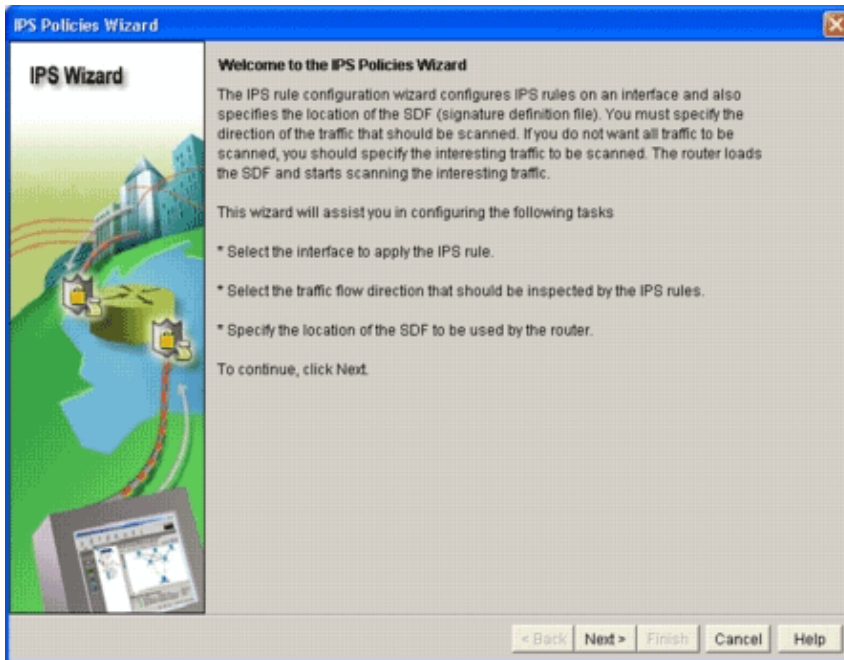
IPS Policies Wizard

IPS Wizard

Welcome to the IPS Policies Wizard

The IPS rule configuration wizard configures IPS rules on an interface and also specifies the location of the SDF (signature definition file). You must specify the direction of the traffic that should be scanned. If you do not want all traffic to be scanned, you should specify the interesting traffic to be scanned. The router loads the SDF and starts scanning the interesting traffic.

This wizard will assist you in configuring the following tasks

* Select the interface to apply the IPS rule.

* Select the traffic flow direction that should be inspected by the IPS rules.

* Specify the location of the SDF to be used by the router.

To continue, click Next.

< Back Next > Finish Cancel Help